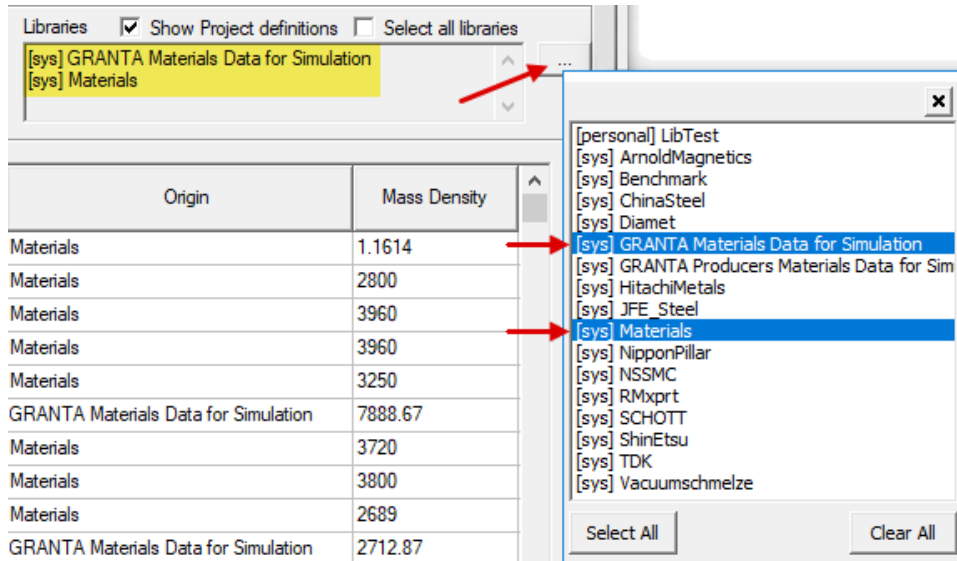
Libraries ☑ Show Project definitions ☐ Select all libraries

[sys] GRANTA Materials Data for Simulation
[sys] Materials

...

| Origin | Mass Density |
|---|---|
| Materials | 1.1614 |
| Materials | 2800 |
| Materials | 3960 |
| Materials | 3960 |
| Materials | 3250 |
| GRANTA Materials Data for Simulation | 7888.67 |
| Materials | 3720 |
| Materials | 3800 |
| Materials | 2689 |
| GRANTA Materials Data for Simulation | 2712.87 |

×

[personal] LibTest
[sys] ArnoldMagnetics
[sys] Benchmark
[sys] ChinaSteel
[sys] Diamet
[sys] GRANTA Materials Data for Simulation
[sys] GRANTA Producers Materials Data for Sim
[sys] HitachiMetals
[sys] JFE_Steel
[sys] Materials
[sys] NipponPillar
[sys] NSSMC
[sys] RMxprt
[sys] SCHOTT
[sys] ShinEtsu
[sys] TDK
[sys] Vacuumschmelze

Select All
Clear All